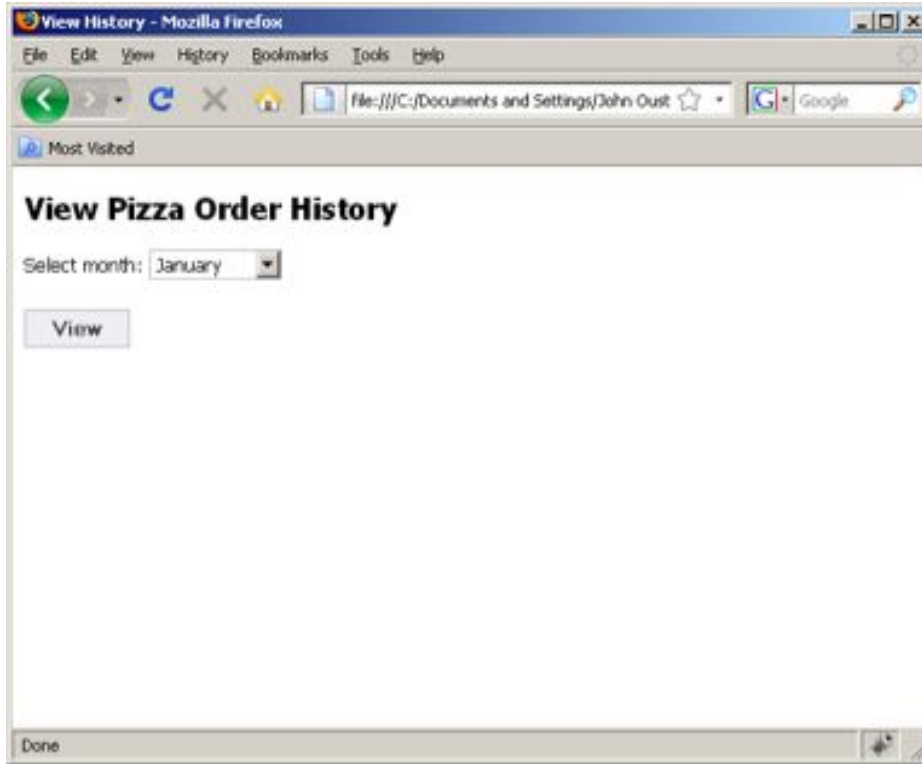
View History - Mozilla Firefox

File Edit View History Bookmarks Tools Help

file:///C:/Documents and Settings/John Oust

Google

Most Visited

View Pizza Order History

Select month: January

View

Done